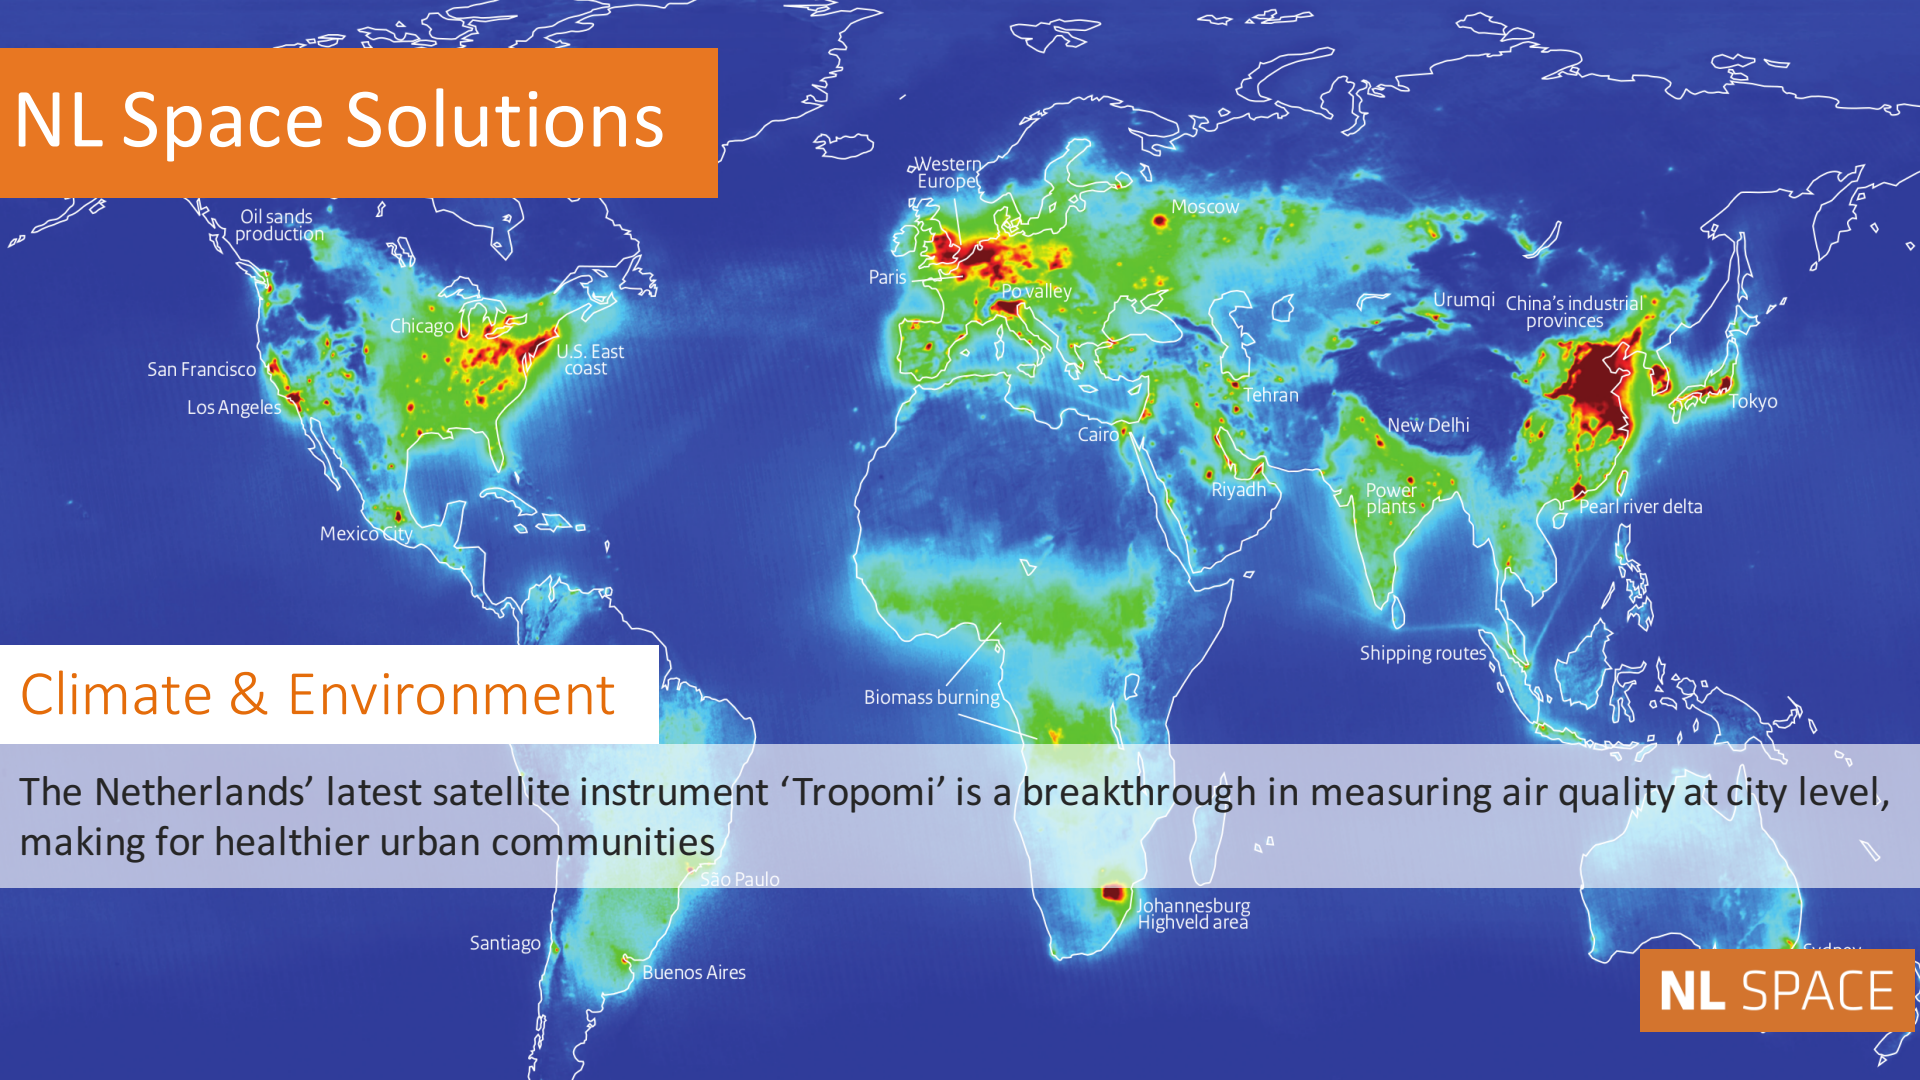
NL Space Solutions

Oil sands production

Western Europe

Moscow

Paris

Po valley

Urumqi

China's industrial provinces

Chicago

U.S. East coast

San Francisco

Los Angeles

Tehran

Tokyo

New Delhi

Cairo

Riyadh

Power plants

Pearl river delta

Mexico City

Shipping routes

Biomass burning

Climate & Environment

The Netherlands' latest satellite instrument 'Tropomi' is a breakthrough in measuring air quality at city level, making for healthier urban communities

São Paulo

Johannesburg Highveld area

Santiago

Buenos Aires

Sydney

NL SPACE